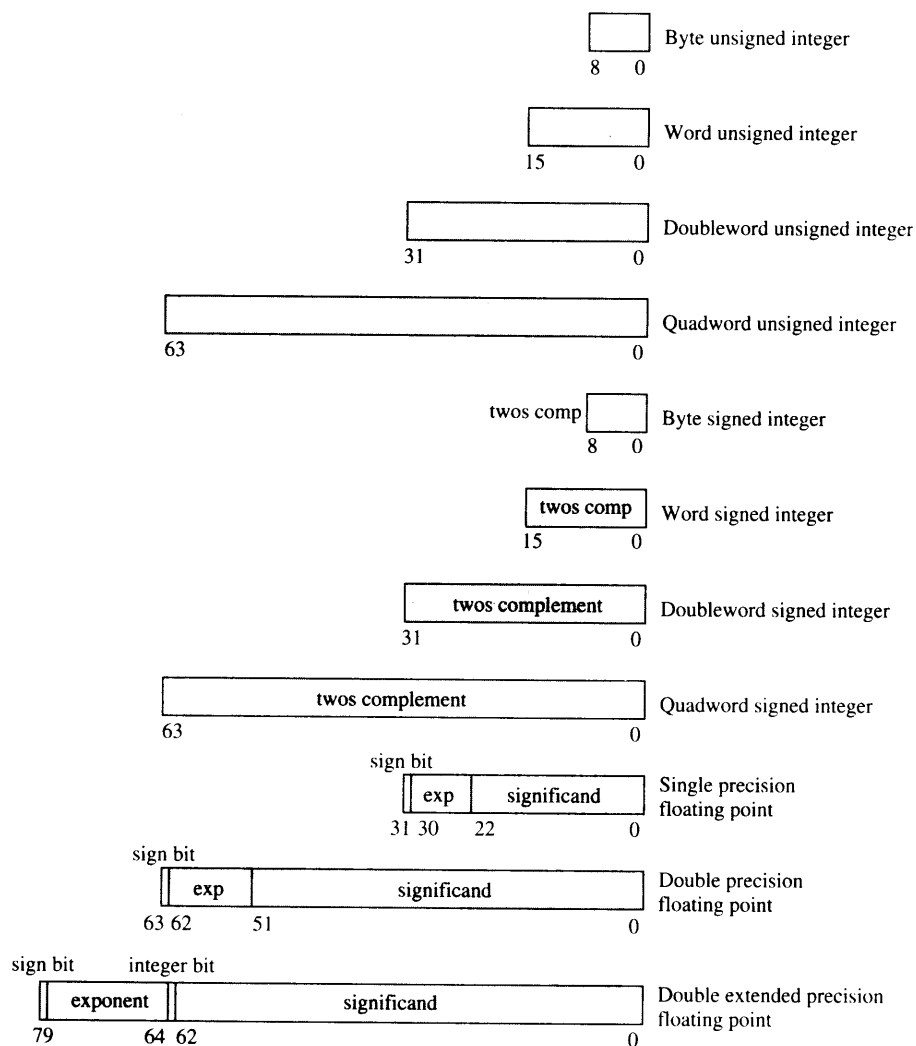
8 0 Byte unsigned integer

15 0 Word unsigned integer

31 0 Doubleword unsigned integer

63 0 Quadword unsigned integer

twos comp 8 0 Byte signed integer

twos comp 15 0 Word signed integer

twos complement 31 0 Doubleword signed integer

twos complement 63 0 Quadword signed integer

sign bit exp significand 31 30 22 0 Single precision floating point

sign bit exp significand 63 62 51 0 Double precision floating point

sign bit integer bit exponent significand 79 64 62 0 Double extended precision floating point